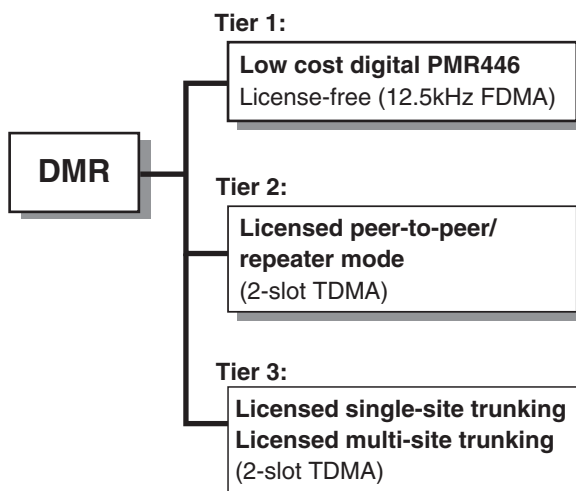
DMR

Tier 1:

Low cost digital PMR446
License-free (12.5kHz FDMA)

Tier 2:

Licensed peer-to-peer/ repeater mode
(2-slot TDMA)

Tier 3:

Licensed single-site trunking
Licensed multi-site trunking
(2-slot TDMA)